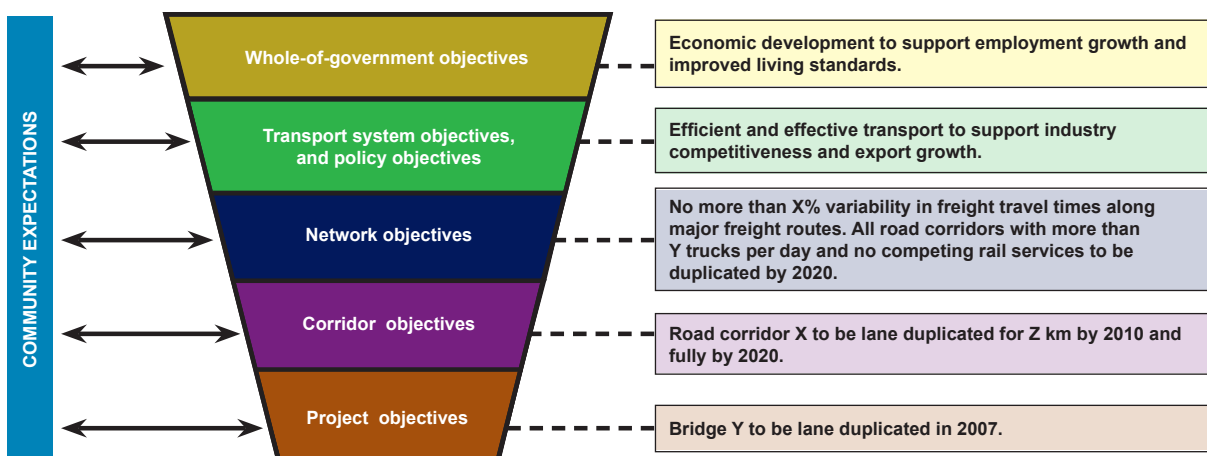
COMMUNITY EXPECTATIONS

Whole-of-government objectives

Economic development to support employment growth and improved living standards.

Transport system objectives, and policy objectives

Efficient and effective transport to support industry competitiveness and export growth.

Network objectives

No more than X% variability in freight travel times along major freight routes. All road corridors with more than Y trucks per day and no competing rail services to be duplicated by 2020.

Corridor objectives

Road corridor X to be lane duplicated for Z km by 2010 and fully by 2020.

Project objectives

Bridge Y to be lane duplicated in 2007.